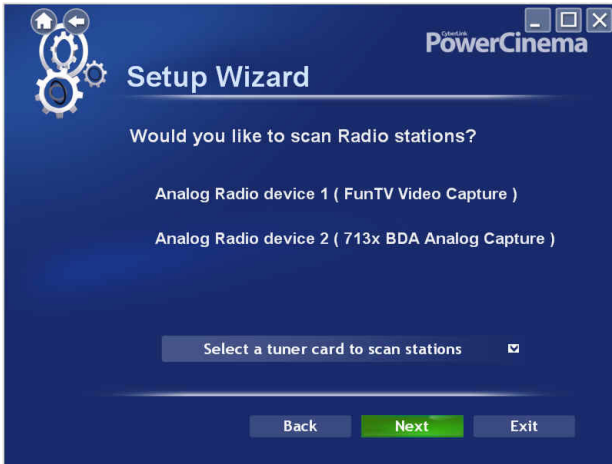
CyberLink PowerCinema

Setup Wizard

Would you like to scan Radio stations?

Analog Radio device 1 ( FunTV Video Capture )

Analog Radio device 2 ( 713x BDA Analog Capture )

Select a tuner card to scan stations

Back

Next

Exit